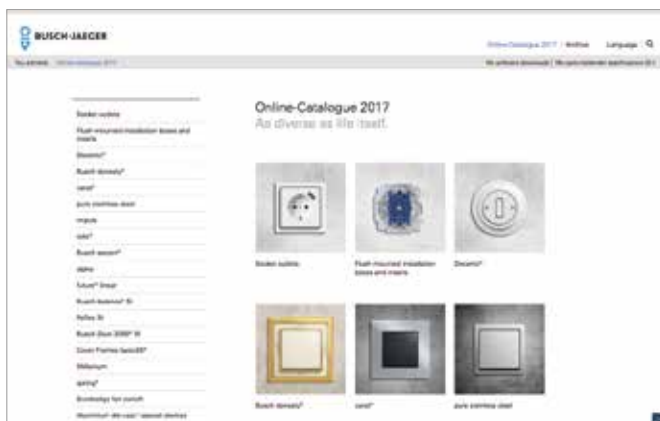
BUSCH-JAEGER

Online-Catalogue 2017 | Archive Language

You are here: Online-Catalogue 2017

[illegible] | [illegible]

Socket outlets
Flush-mounted installation boxes and inserts
Decento®
Busch-dynasty®
carat®
pure stainless steel
impuls
solo®
Busch-axcent®
alpha
future® linear
Busch-balance® SI
Reflex SI
Busch-Duro 2000® SI
Cover Frames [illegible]
Millenium
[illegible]
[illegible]
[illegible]

Online-Catalogue 2017
As diverse as life itself.

Socket outlets
Flush-mounted installation boxes and inserts
Decento®

Busch-dynasty®
carat®
pure stainless steel